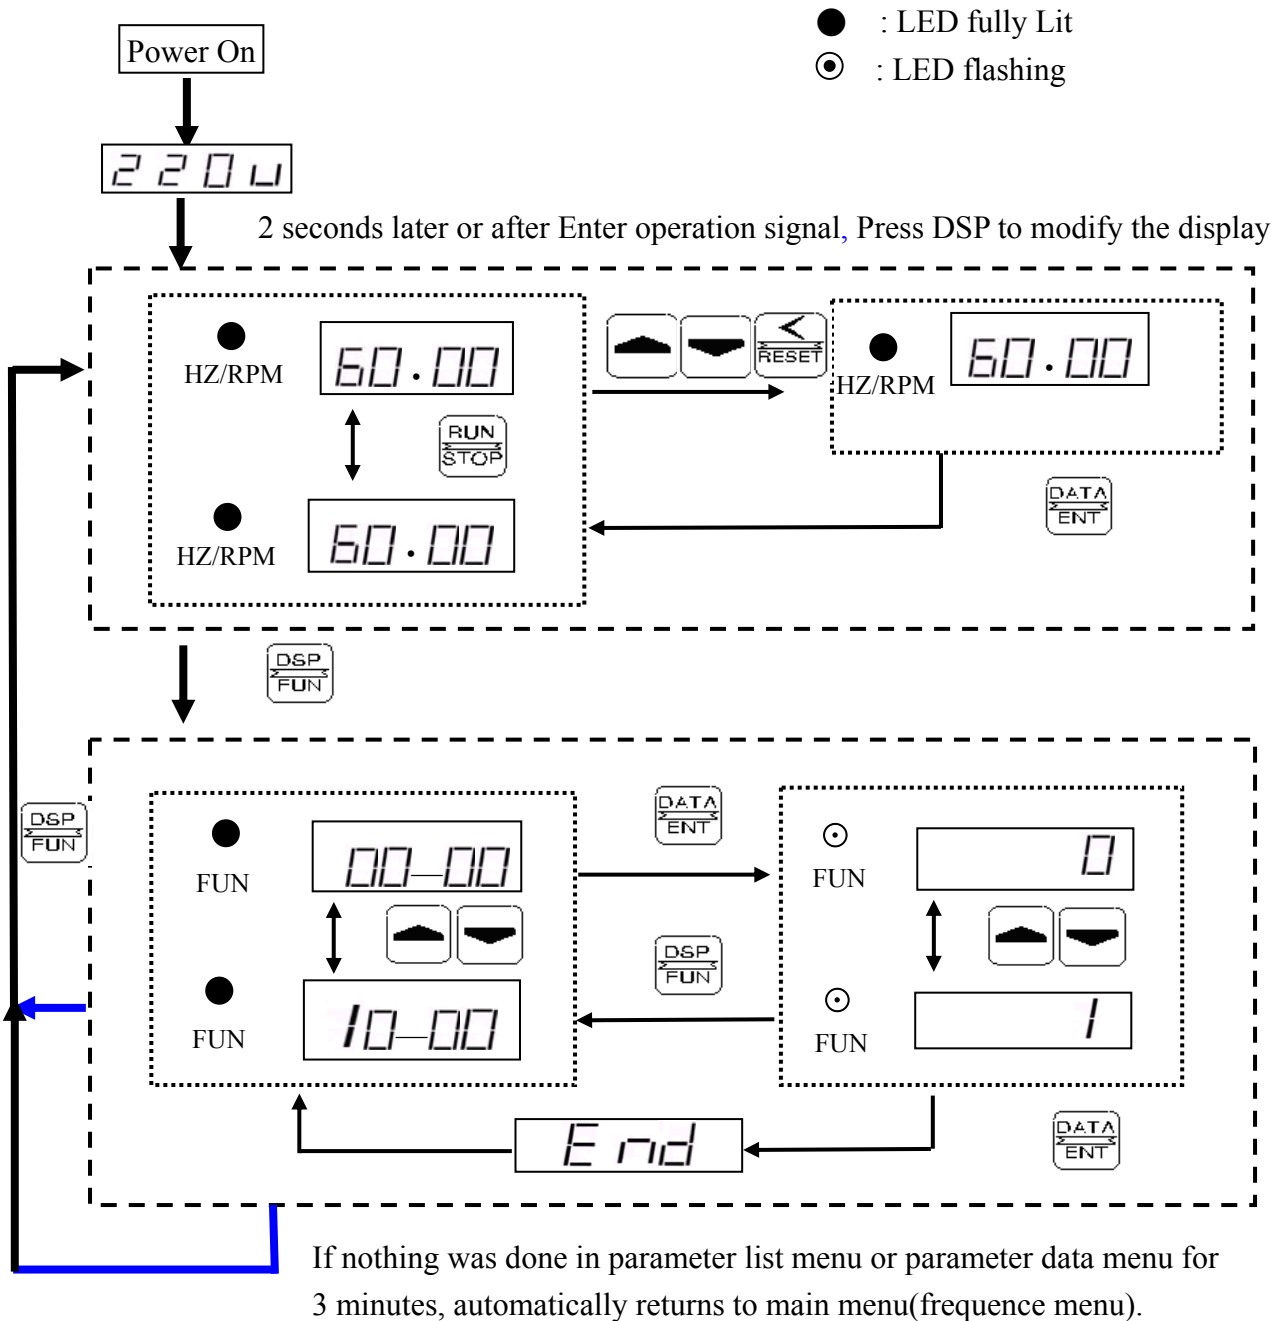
Power On

: LED fully Lit

: LED flashing

220u

2 seconds later or after Enter operation signal, Press DSP to modify the display

HZ/RPM

60.00

RUN STOP

HZ/RPM

60.00

RESET

HZ/RPM

60.00

DATA ENT

DSP FUN

DSP FUN

FUN

00-00

DATA ENT

FUN

0

DSP FUN

FUN

10-00

FUN

1

End

DATA ENT

If nothing was done in parameter list menu or parameter data menu for 3 minutes, automatically returns to main menu(frequence menu).